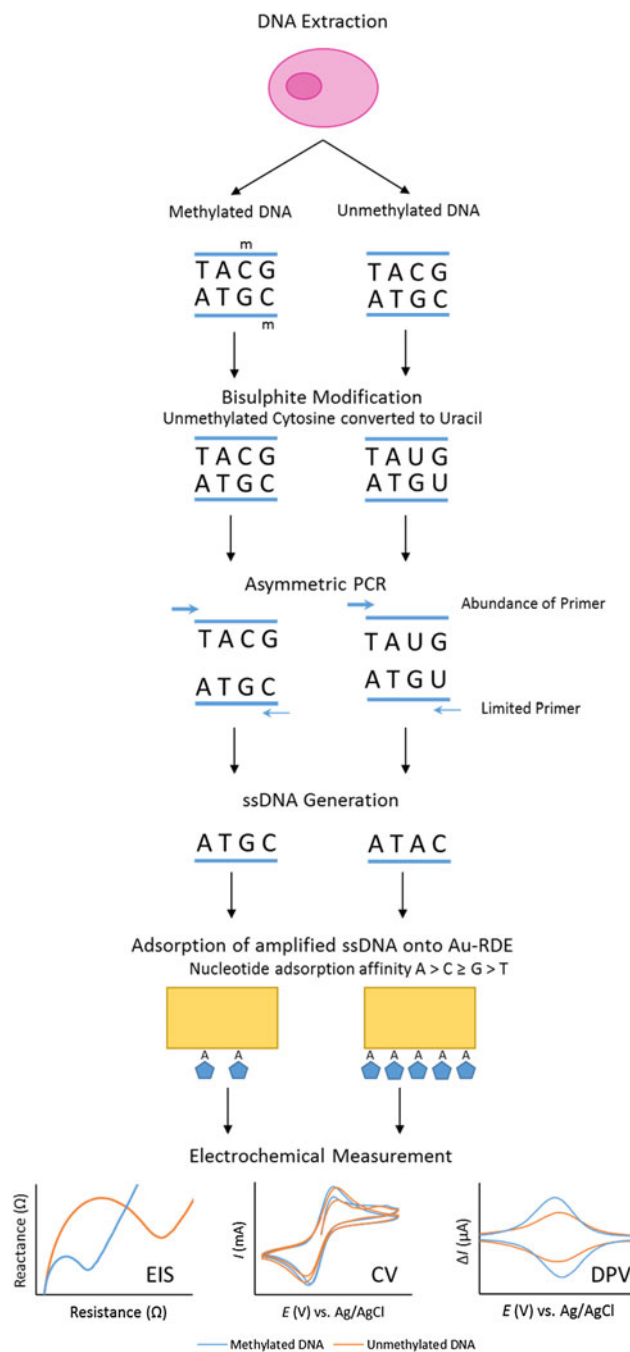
DNA Extraction

Methylated DNA

Unmethylated DNA

m
TACG
ATGC
m

TACG
ATGC

Bisulphite Modification
Unmethylated Cytosine converted to Uracil

TACG
ATGC

TAUG
ATGU

Asymmetric PCR

Abundance of Primer

TACG
ATGC

TAUG
ATGU

Limited Primer

ssDNA Generation

ATGC

ATAC

Adsorption of amplified ssDNA onto Au-RDE
Nucleotide adsorption affinity A > C ≥ G > T

A A

A A A A A

Electrochemical Measurement

Reactance (Ω)
Resistance (Ω)
EIS

$I$ (mA)
$E$ (V) vs. Ag/AgCl
CV

$\Delta I$ (μA)
$E$ (V) vs. Ag/AgCl
DPV

Methylated DNA
Unmethylated DNA